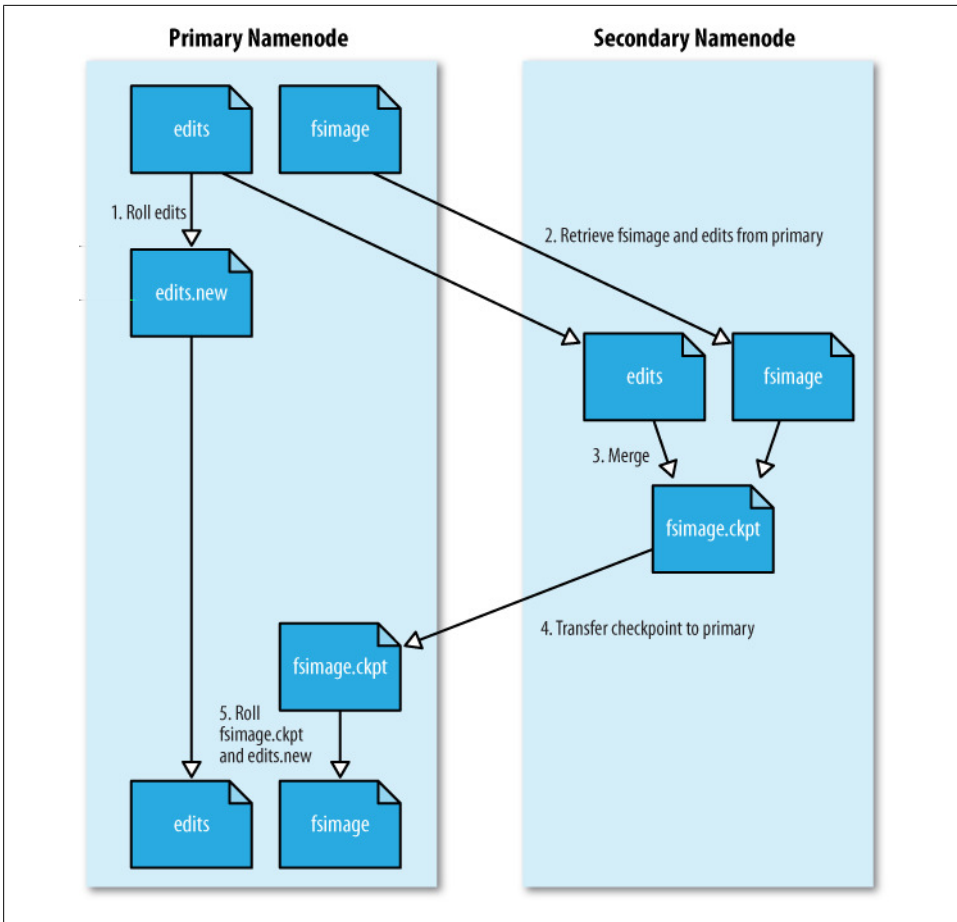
Primary Namenode

Secondary Namenode

edits

fsimage

1. Roll edits

2. Retrieve fsimage and edits from primary

edits.new

edits

fsimage

3. Merge

fsimage.ckpt

4. Transfer checkpoint to primary

fsimage.ckpt

5. Roll fsimage.ckpt and edits.new

edits

fsimage